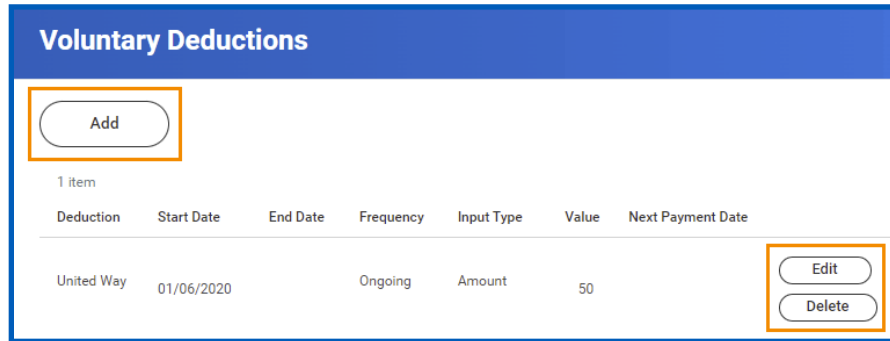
Voluntary Deductions

Add

1 item

| Deduction | Start Date | End Date | Frequency | Input Type | Value | Next Payment Date | |
|---|---|---|---|---|---|---|---|
| United Way | 01/06/2020 | | Ongoing | Amount | 50 | | Edit Delete |